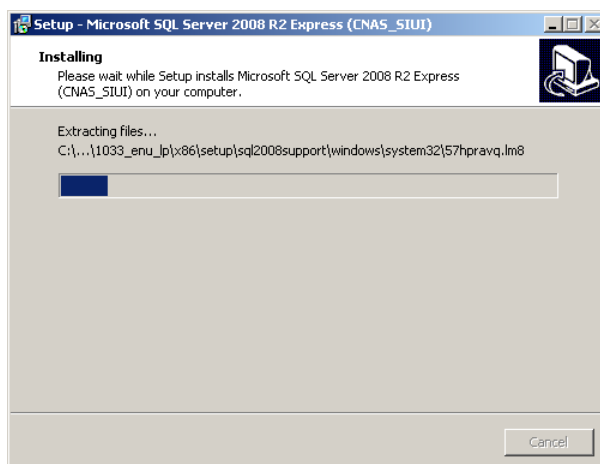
Setup - Microsoft SQL Server 2008 R2 Express (CNAS_SIUI)

Installing
Please wait while Setup installs Microsoft SQL Server 2008 R2 Express (CNAS_SIUI) on your computer.

Extracting files...
C:\...\1033_enu_lp\x86\setup\sql2008support\windows\system32\57hpravq.lm8

Cancel